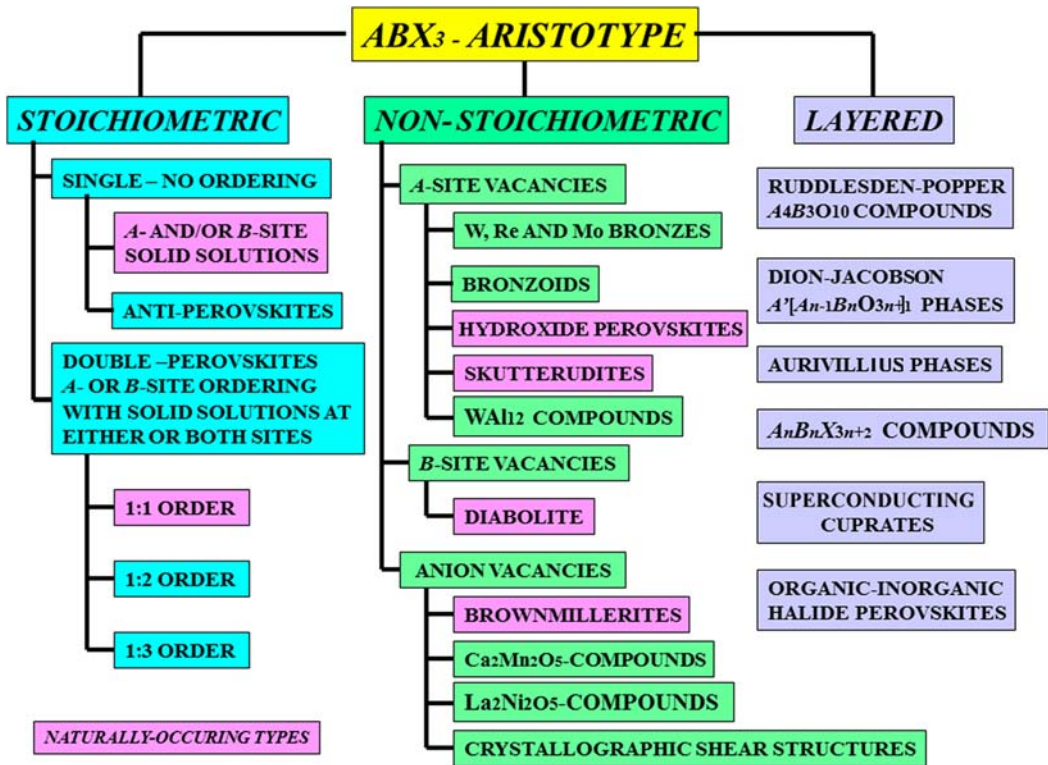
$ABX_3$ - ARISTOTYPE

STOICHIOMETRIC

SINGLE – NO ORDERING

A- AND/OR B-SITE SOLID SOLUTIONS

ANTI-PEROVSKITES

DOUBLE –PEROVSKITES A- OR B-SITE ORDERING WITH SOLID SOLUTIONS AT EITHER OR BOTH SITES

1:1 ORDER

1:2 ORDER

1:3 ORDER

NATURALLY-OCCURING TYPES

NON-STOICHIOMETRIC

A-SITE VACANCIES

W, Re AND Mo BRONZES

BRONZOIDS

HYDROXIDE PEROVSKITES

SKUTTERUDITES

$WAl_{12}$ COMPOUNDS

B-SITE VACANCIES

DIABOLITE

ANION VACANCIES

BROWNMILLERITES

$Ca_2Mn_2O_5$-COMPOUNDS

$La_2Ni_2O_5$-COMPOUNDS

CRYSTALLOGRAPHIC SHEAR STRUCTURES

LAYERED

RUDDLESDEN-POPPER $A_4B_3O_{10}$ COMPOUNDS

DION-JACOBSON $A'[A_{n-1}B_nO_{3n+1}]$ PHASES

AURIVILLIUS PHASES

$A_nB_nX_{3n+2}$ COMPOUNDS

SUPERCONDUCTING CUPRATES

ORGANIC-INORGANIC HALIDE PEROVSKITES